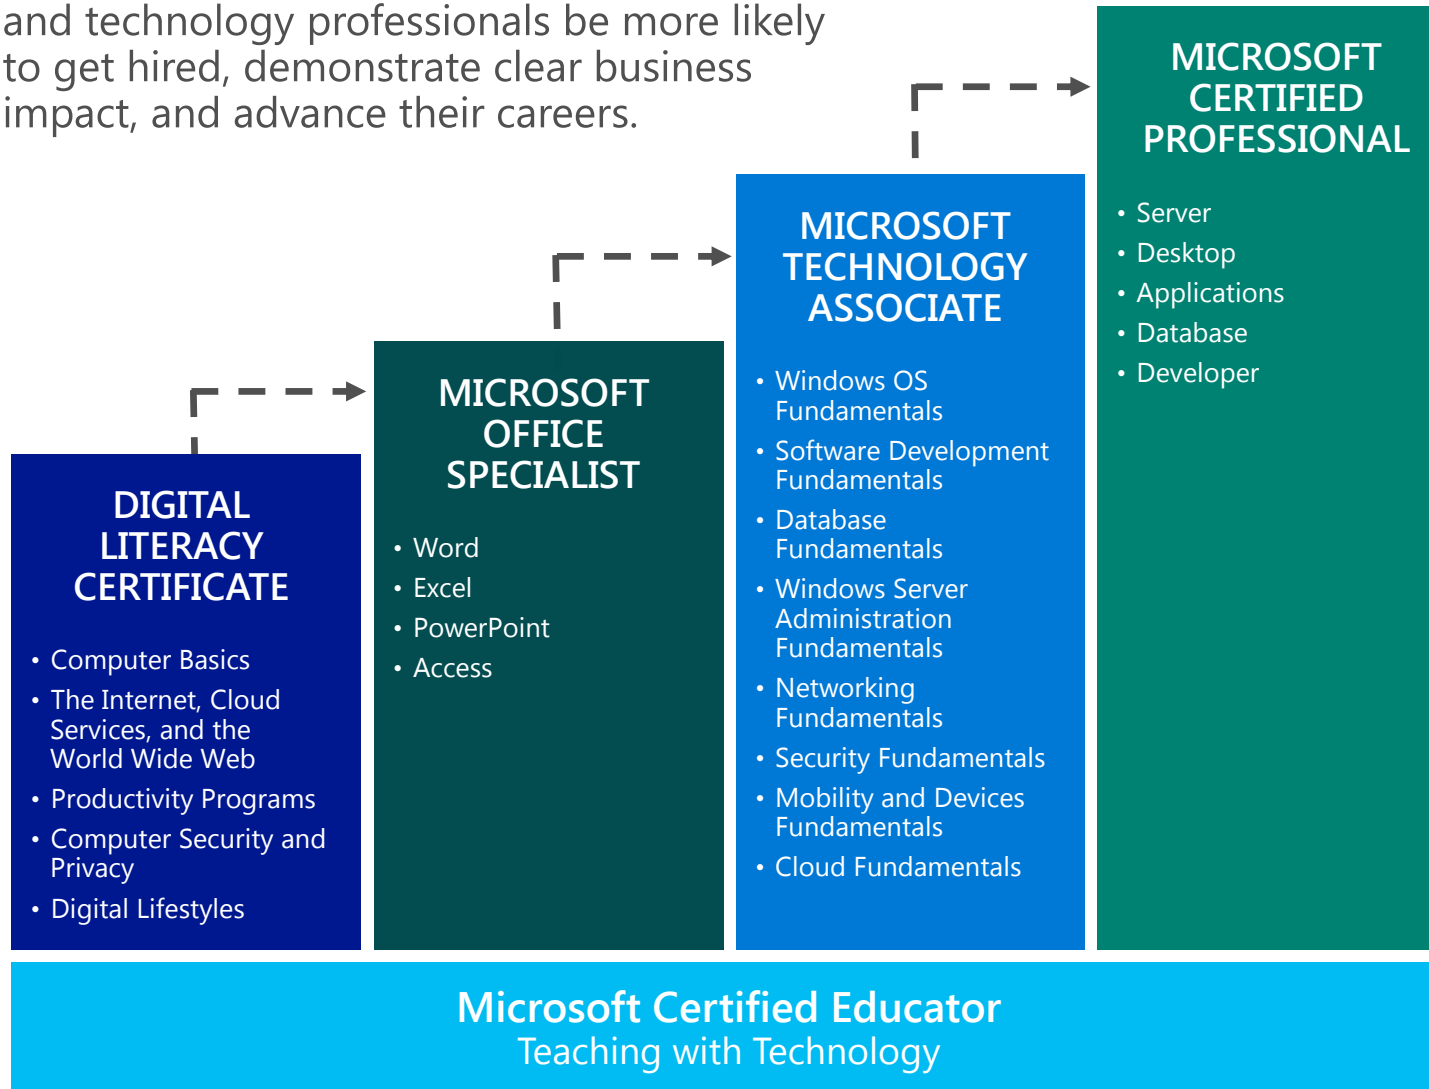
and technology professionals be more likely to get hired, demonstrate clear business impact, and advance their careers.

DIGITAL LITERACY CERTIFICATE

- Computer Basics
- The Internet, Cloud Services, and the World Wide Web
- Productivity Programs
- Computer Security and Privacy
- Digital Lifestyles

MICROSOFT OFFICE SPECIALIST

- Word
- Excel
- PowerPoint
- Access

MICROSOFT TECHNOLOGY ASSOCIATE

- Windows OS Fundamentals
- Software Development Fundamentals
- Database Fundamentals
- Windows Server Administration Fundamentals
- Networking Fundamentals
- Security Fundamentals
- Mobility and Devices Fundamentals
- Cloud Fundamentals

MICROSOFT CERTIFIED PROFESSIONAL

- Server
- Desktop
- Applications
- Database
- Developer

Microsoft Certified Educator
Teaching with Technology